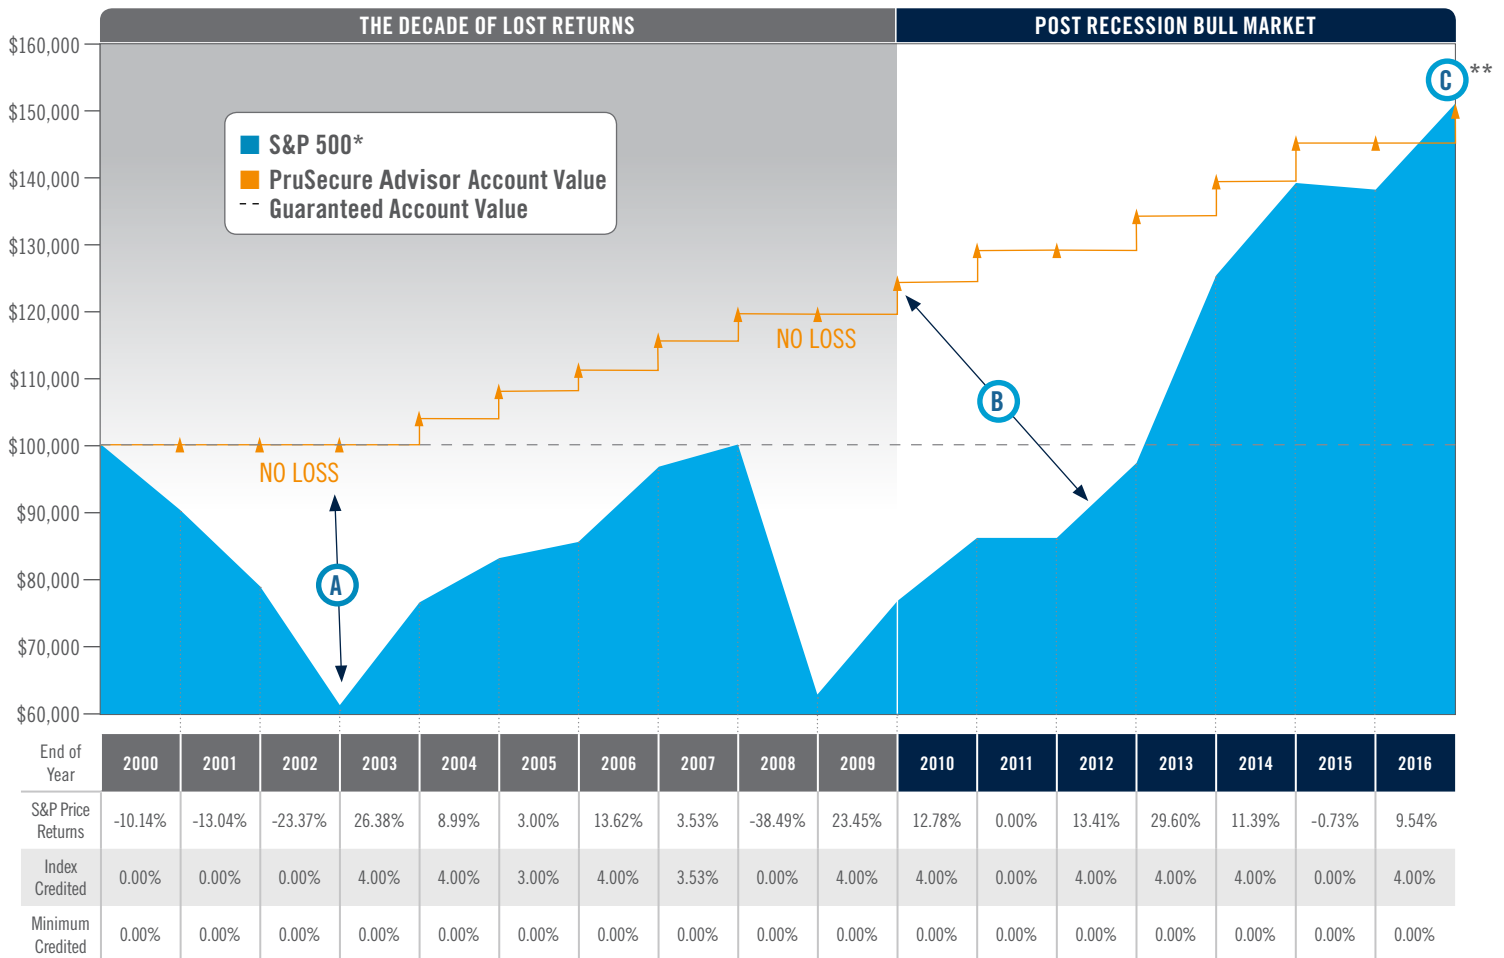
THE DECADE OF LOST RETURNS

POST RECESSION BULL MARKET

$160,000
$150,000
$140,000
$130,000
$120,000
$110,000
$100,000
$90,000
$80,000
$70,000
$60,000

S&P 500*
PruSecure Advisor Account Value
Guaranteed Account Value

NO LOSS

NO LOSS

A

B

C

**

| End of Year | 2000 | 2001 | 2002 | 2003 | 2004 | 2005 | 2006 | 2007 | 2008 | 2009 | 2010 | 2011 | 2012 | 2013 | 2014 | 2015 | 2016 |
|---|---|---|---|---|---|---|---|---|---|---|---|---|---|---|---|---|---|
| S&P Price Returns | -10.14% | -13.04% | -23.37% | 26.38% | 8.99% | 3.00% | 13.62% | 3.53% | -38.49% | 23.45% | 12.78% | 0.00% | 13.41% | 29.60% | 11.39% | -0.73% | 9.54% |
| Index Credited | 0.00% | 0.00% | 0.00% | 4.00% | 4.00% | 3.00% | 4.00% | 3.53% | 0.00% | 4.00% | 4.00% | 0.00% | 4.00% | 4.00% | 4.00% | 0.00% | 4.00% |
| Minimum Credited | 0.00% | 0.00% | 0.00% | 0.00% | 0.00% | 0.00% | 0.00% | 0.00% | 0.00% | 0.00% | 0.00% | 0.00% | 0.00% | 0.00% | 0.00% | 0.00% | 0.00% |